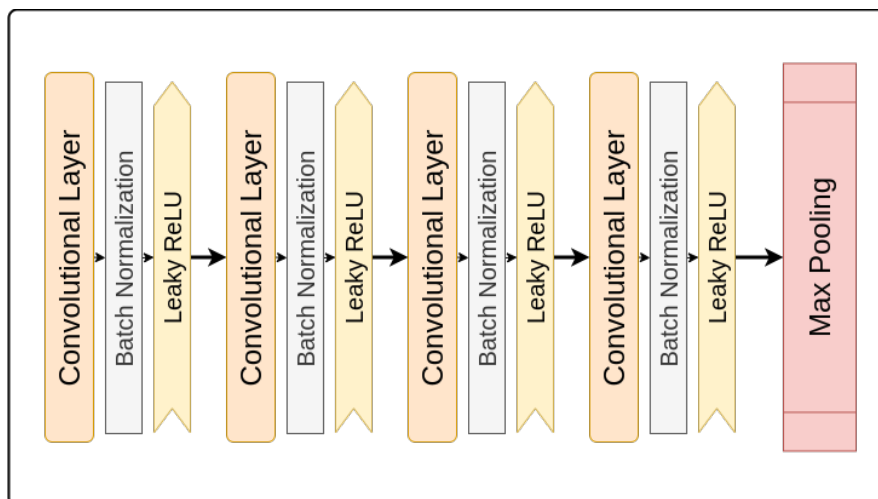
Convolutional Layer
Batch Normalization
Leaky ReLU
Convolutional Layer
Batch Normalization
Leaky ReLU
Convolutional Layer
Batch Normalization
Leaky ReLU
Convolutional Layer
Batch Normalization
Leaky ReLU
Max Pooling